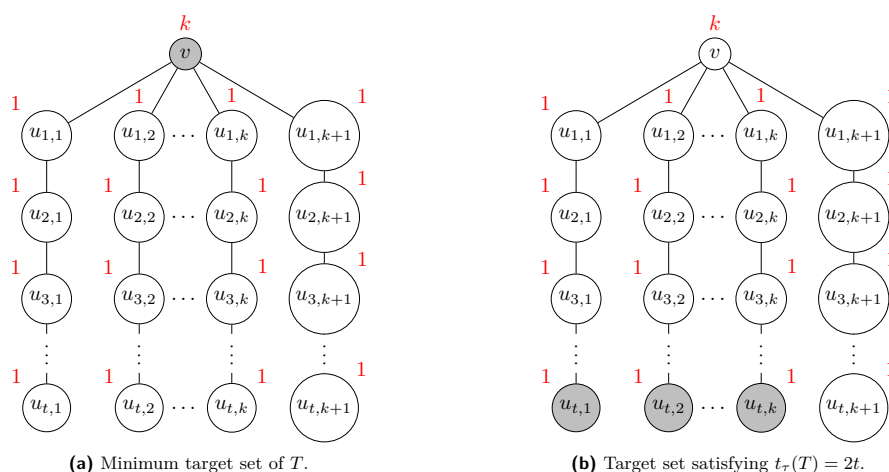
$k$

$v$

1 1 1 1

$u_{1,1}$ $u_{1,2}$ $\cdots$ $u_{1,k}$ $u_{1,k+1}$

1 1 1 1

$u_{2,1}$ $u_{2,2}$ $\cdots$ $u_{2,k}$ $u_{2,k+1}$

1 1 1 1

$u_{3,1}$ $u_{3,2}$ $\cdots$ $u_{3,k}$ $u_{3,k+1}$

1 1 1 1

$u_{t,1}$ $u_{t,2}$ $\cdots$ $u_{t,k}$ $u_{t,k+1}$

**(a)** Minimum target set of $T$.

$k$

$v$

1 1 1

$u_{1,1}$ $u_{1,2}$ $\cdots$ $u_{1,k}$ $u_{1,k+1}$

1 1 1

$u_{2,1}$ $u_{2,2}$ $\cdots$ $u_{2,k}$ $u_{2,k+1}$

1 1 1

$u_{3,1}$ $u_{3,2}$ $\cdots$ $u_{3,k}$ $u_{3,k+1}$

1 1 1

$u_{t,1}$ $u_{t,2}$ $\cdots$ $u_{t,k}$ $u_{t,k+1}$

**(b)** Target set satisfying $t_\tau(T) = 2t$.